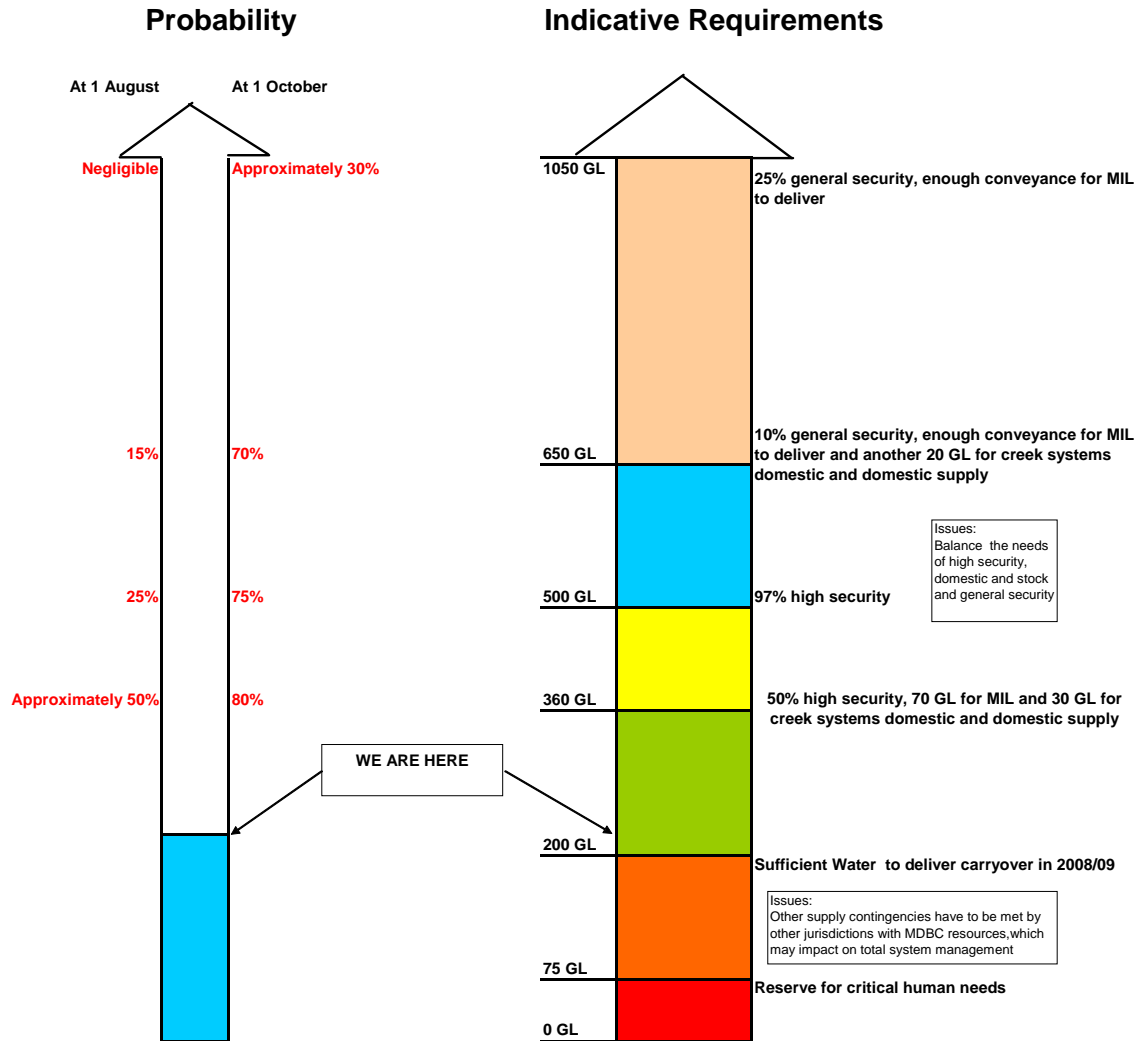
Probability

At 1 August

At 1 October

Negligible

Approximately 30%

15%

70%

25%

75%

Approximately 50%

80%

WE ARE HERE

Indicative Requirements

1050 GL

25% general security, enough conveyance for MIL to deliver

650 GL

10% general security, enough conveyance for MIL to deliver and another 20 GL for creek systems domestic and domestic supply

Issues:
Balance the needs of high security, domestic and stock and general security

500 GL

97% high security

360 GL

50% high security, 70 GL for MIL and 30 GL for creek systems domestic and domestic supply

200 GL

Sufficient Water to deliver carryover in 2008/09

Issues:
Other supply contingencies have to be met by other jurisdictions with MDBC resources,which may impact on total system management

75 GL

Reserve for critical human needs

0 GL